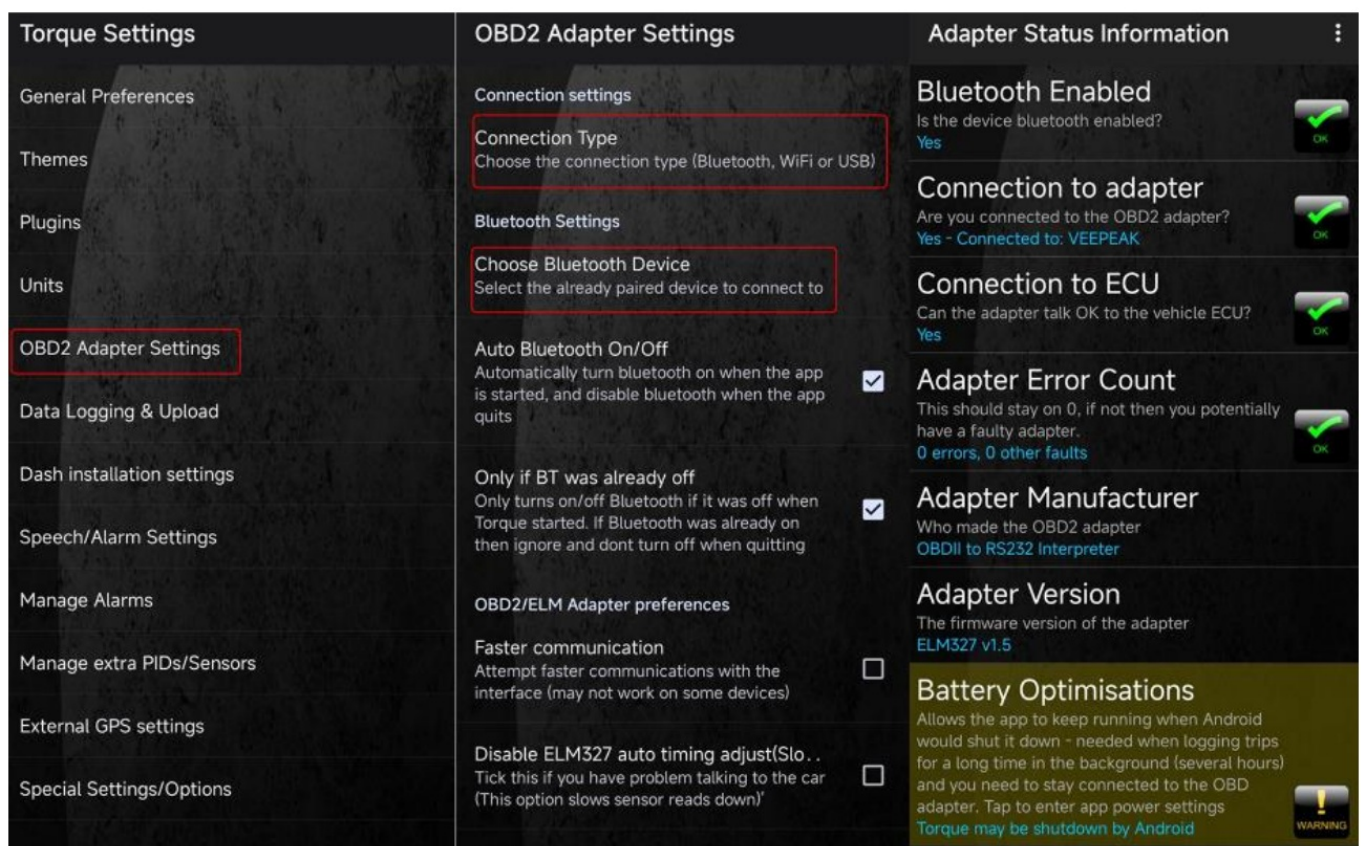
Torque Settings

General Preferences

Themes

Plugins

Units

OBD2 Adapter Settings

Data Logging & Upload

Dash installation settings

Speech/Alarm Settings

Manage Alarms

Manage extra PIDs/Sensors

External GPS settings

Special Settings/Options

OBD2 Adapter Settings

Connection settings

Connection Type
Choose the connection type (Bluetooth, WiFi or USB)

Bluetooth Settings

Choose Bluetooth Device
Select the already paired device to connect to

Auto Bluetooth On/Off
Automatically turn bluetooth on when the app is started, and disable bluetooth when the app quits

Only if BT was already off
Only turns on/off Bluetooth if it was off when Torque started. If Bluetooth was already on then ignore and dont turn off when quitting

OBD2/ELM Adapter preferences

Faster communication
Attempt faster communications with the interface (may not work on some devices)

Disable ELM327 auto timing adjust(Slo..
Tick this if you have problem talking to the car (This option slows sensor reads down)'

Adapter Status Information

Bluetooth Enabled
Is the device bluetooth enabled?
Yes
OK

Connection to adapter
Are you connected to the OBD2 adapter?
Yes - Connected to: VEEPEAK
OK

Connection to ECU
Can the adapter talk OK to the vehicle ECU?
Yes
OK

Adapter Error Count
This should stay on 0, if not then you potentially have a faulty adapter.
0 errors, 0 other faults
OK

Adapter Manufacturer
Who made the OBD2 adapter
OBDII to RS232 Interpreter

Adapter Version
The firmware version of the adapter
ELM327 v1.5

Battery Optimisations
Allows the app to keep running when Android would shut it down - needed when logging trips for a long time in the background (several hours) and you need to stay connected to the OBD adapter. Tap to enter app power settings
Torque may be shutdown by Android
WARNING